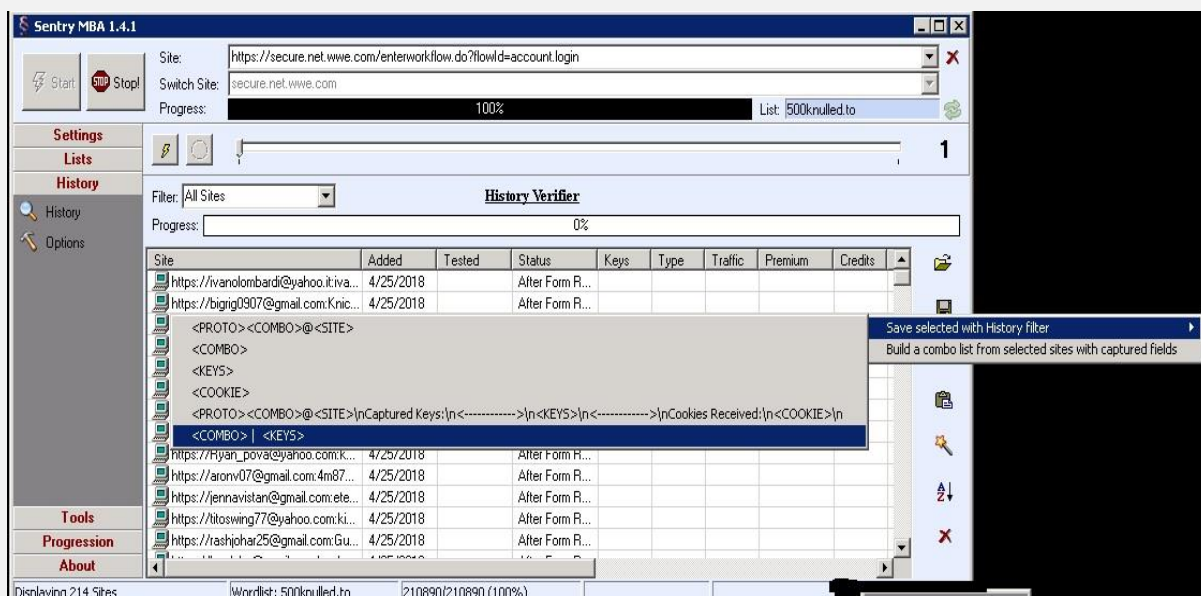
Sentry MBA 1.4.1

Start STOP Stop!

Site: https://secure.net.wwe.com/enterworkflow.do?flowId=account.login

Switch Site: secure.net.wwe.com

Progress: 100%

List: 500knulled.to

Settings
Lists
History
History
Options

1

Filter: All Sites

History Verifier

Progress: 0%

| Site | Added | Tested | Status | Keys | Type | Traffic | Premium | Credits |
|---|---|---|---|---|---|---|---|---|
| https://ivanolombardi@yahoo.it:iva... | 4/25/2018 | | After Form R... | | | | | |
| https://bigrig0907@gmail.com:Knic... | 4/25/2018 | | After Form R... | | | | | |
| https://Ryan_pova@yahoo.com:k... | 4/25/2018 | | After Form R... | | | | | |
| https://aronv07@gmail.com:4m87... | 4/25/2018 | | After Form R... | | | | | |
| https://jennavistan@gmail.com:ete... | 4/25/2018 | | After Form R... | | | | | |
| https://titoswing77@yahoo.com:ki... | 4/25/2018 | | After Form R... | | | | | |
| https://rashjohar25@gmail.com:Gu... | 4/25/2018 | | After Form R... | | | | | |

<PROTO><COMBO>@<SITE>
<COMBO>
<KEYS>
<COOKIE>
<PROTO><COMBO>@<SITE>\nCaptured Keys:\n<------------>\n<KEYS>\n<------------>\nCookies Received:\n<COOKIE>\n
<COMBO> | <KEYS>

Save selected with History filter
Build a combo list from selected sites with captured fields

Tools
Progression
About

Displaying 214 Sites
Wordlist: 500knulled.to
210890/210890 (100%)